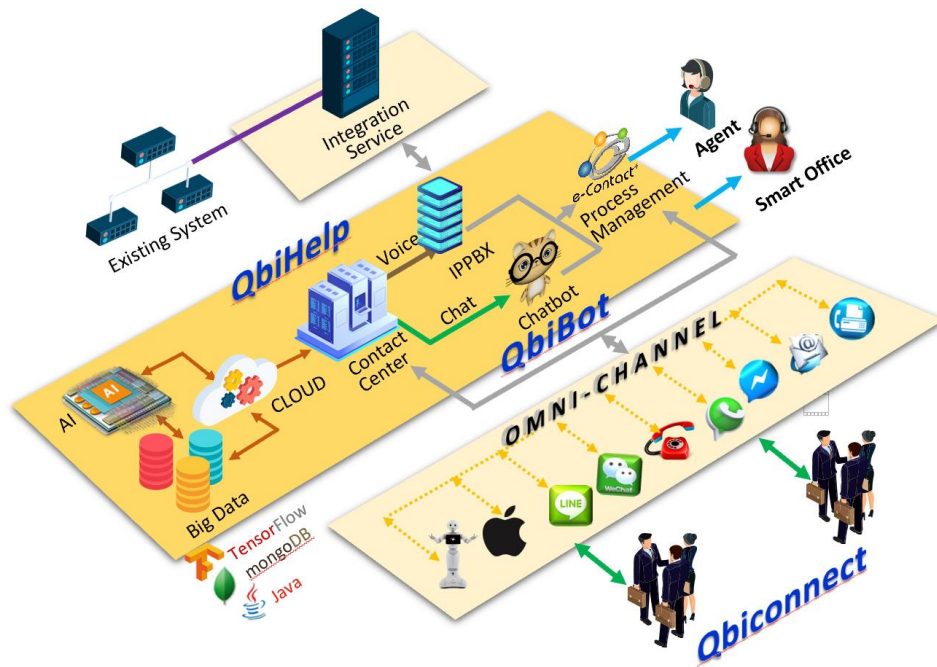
Integration Service

Existing System

e-Contact Process Management

Agent

Smart Office

QbiHelp

Voice

IPPBX

Chat

Chatbot

QbiBot

Contact Center

CLOUD

AI

Big Data

OMNI-CHANNEL

LINE

WeChat

TensorFlow

mongoDB

Java

Qbiconnect